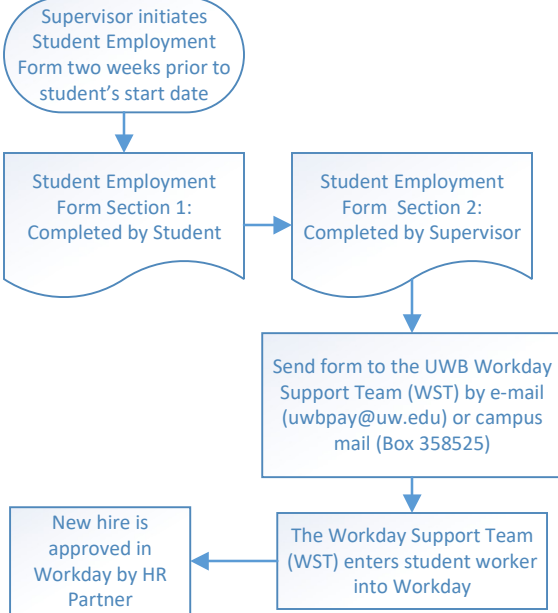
Supervisor initiates Student Employment Form two weeks prior to student's start date

Student Employment Form Section 1: Completed by Student

Student Employment Form Section 2: Completed by Supervisor

Send form to the UWB Workday Support Team (WST) by e-mail (uwbpay@uw.edu) or campus mail (Box 358525)

The Workday Support Team (WST) enters student worker into Workday

New hire is approved in Workday by HR Partner